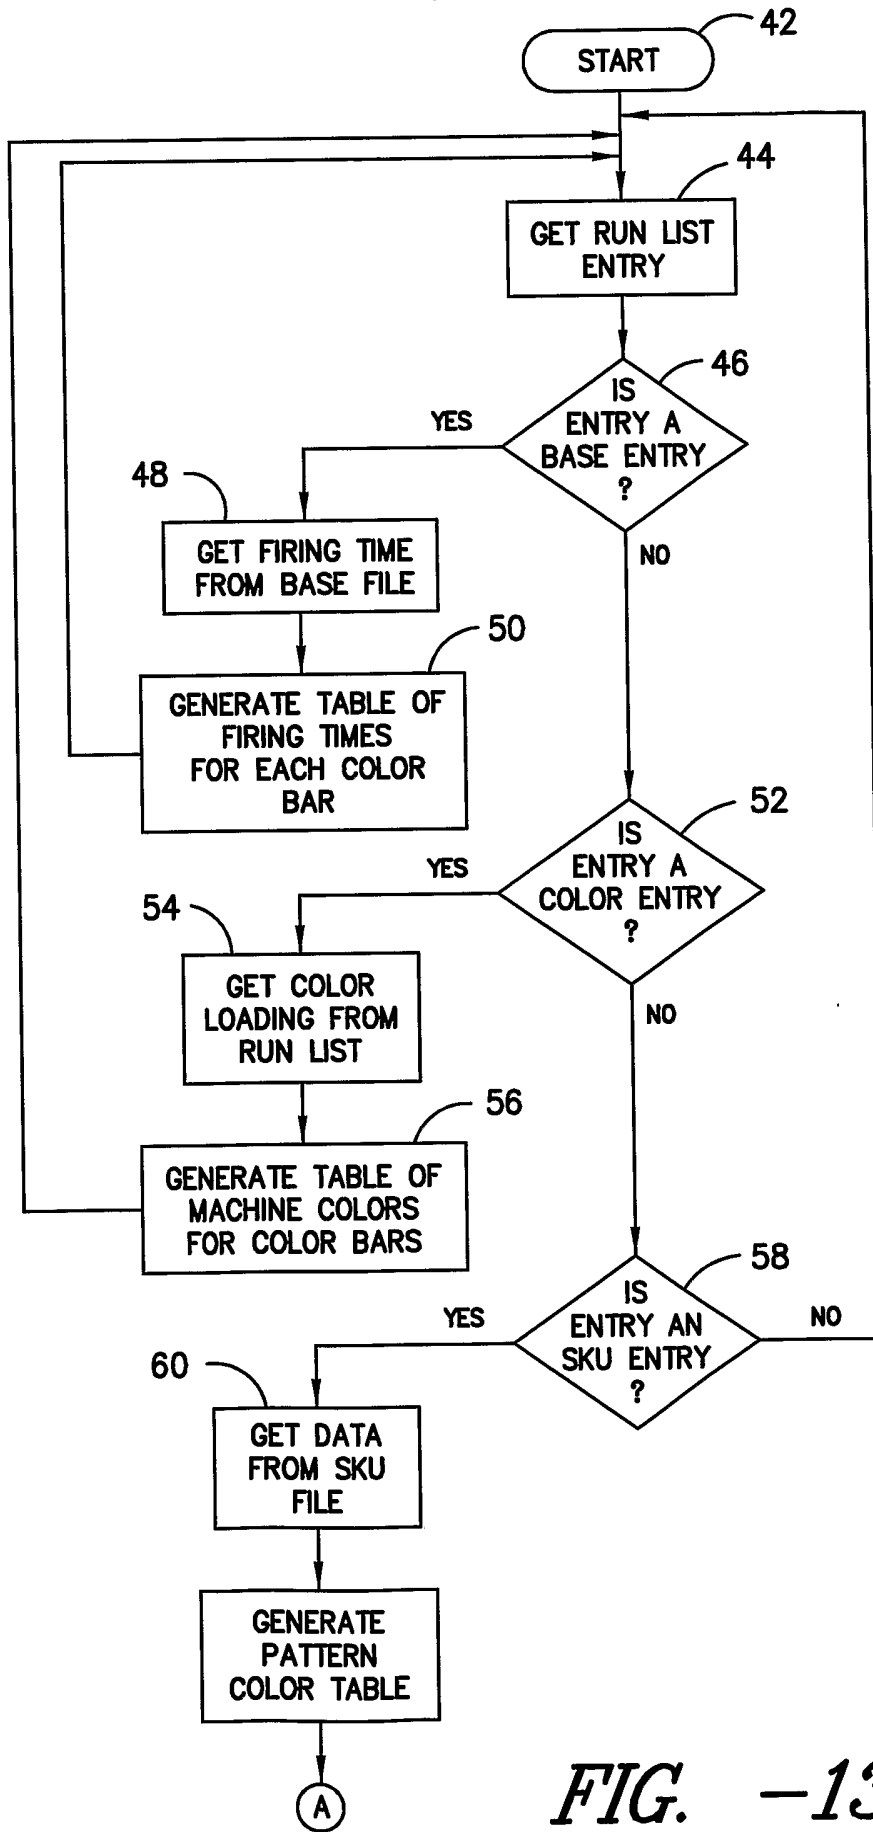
42
START
44
GET RUN LIST ENTRY
46
IS ENTRY A BASE ENTRY ?
YES
NO
48
GET FIRING TIME FROM BASE FILE
50
GENERATE TABLE OF FIRING TIMES FOR EACH COLOR BAR
52
IS ENTRY A COLOR ENTRY ?
YES
NO
54
GET COLOR LOADING FROM RUN LIST
56
GENERATE TABLE OF MACHINE COLORS FOR COLOR BARS
58
IS ENTRY AN SKU ENTRY ?
YES
NO
60
GET DATA FROM SKU FILE
GENERATE PATTERN COLOR TABLE
A
FIG. −1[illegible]